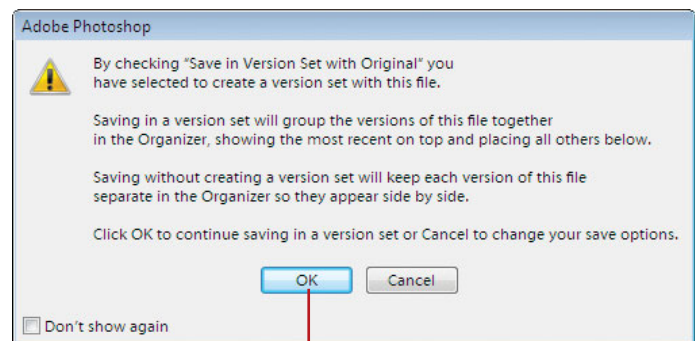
Adobe Photoshop

By checking "Save in Version Set with Original" you have selected to create a version set with this file.

Saving in a version set will group the versions of this file together in the Organizer, showing the most recent on top and placing all others below.

Saving without creating a version set will keep each version of this file separate in the Organizer so they appear side by side.

Click OK to continue saving in a version set or Cancel to change your save options.

OK

Cancel

Don't show again